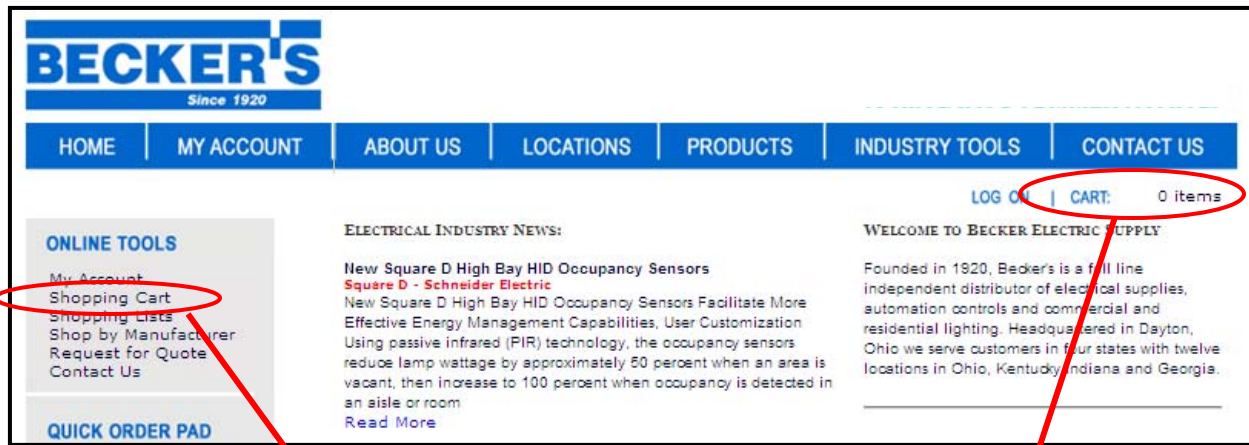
BECKER'S
Since 1920

HOME | MY ACCOUNT | ABOUT US | LOCATIONS | PRODUCTS | INDUSTRY TOOLS | CONTACT US

LOG ON | CART: 0 items

ONLINE TOOLS

My Account
Shopping Cart
Shopping Lists
Shop by Manufacturer
Request for Quote
Contact Us

QUICK ORDER PAD

ELECTRICAL INDUSTRY NEWS:

New Square D High Bay HID Occupancy Sensors
Square D - Schneider Electric
New Square D High Bay HID Occupancy Sensors Facilitate More Effective Energy Management Capabilities, User Customization Using passive infrared (PIR) technology, the occupancy sensors reduce lamp wattage by approximately 50 percent when an area is vacant, then increase to 100 percent when occupancy is detected in an aisle or room
Read More

WELCOME TO BECKER ELECTRIC SUPPLY

Founded in 1920, Becker's is a full line independent distributor of electrical supplies, automation controls and commercial and residential lighting. Headquartered in Dayton, Ohio we serve customers in four states with twelve locations in Ohio, Kentucky, Indiana and Georgia.